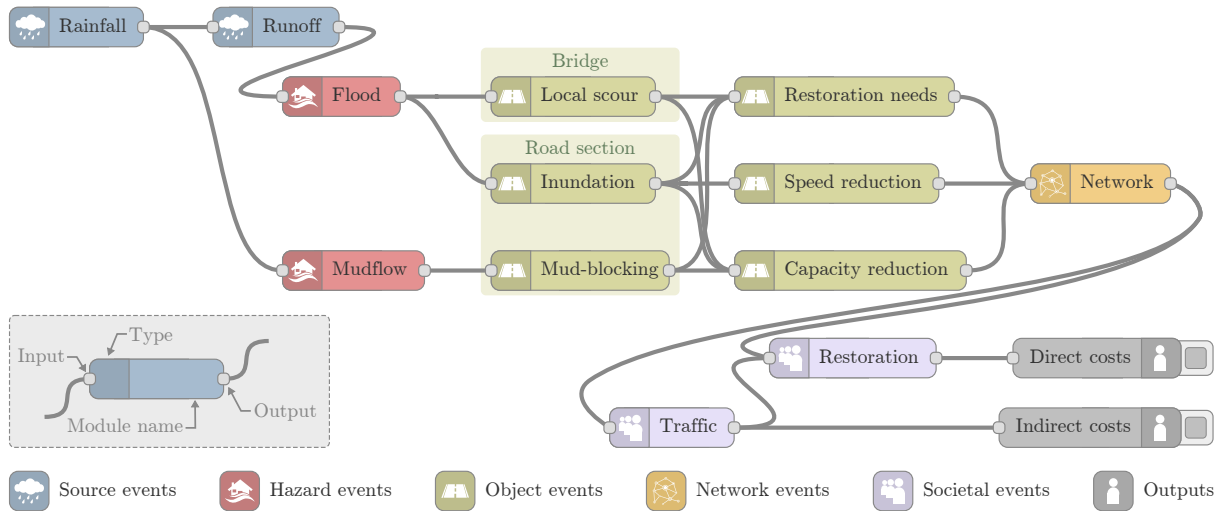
Rainfall
Runoff
Flood
Mudflow
Bridge
Local scour
Road section
Inundation
Mud-blocking
Restoration needs
Speed reduction
Capacity reduction
Network
Restoration
Traffic
Direct costs
Indirect costs

Type
Input
Module name
Output

Source events
Hazard events
Object events
Network events
Societal events
Outputs